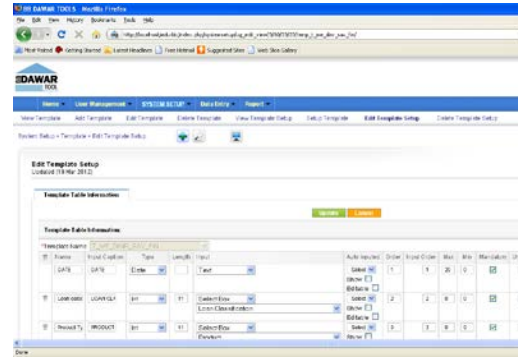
DAWAR TOOLS - Mozilla Firefox
File Edit View History Bookmarks Tools Help
http://localhost/dawar/index.php/system/setup/edit_template/1234/tmp_t_mt_dev_per_list/
Most Visited Getting Started Latest Headlines Free Hotmail Suggested Sites Web Slice Gallery

DAWAR TOOL

Home User Management SYSTEM SETUP Data Entry Report
View Template Add Template Edit Template Delete Template View Template Setup Setup Template Edit Template Setup Delete Template Setup

System Setup » Template » Edit Template Setup

Edit Template Setup
Updated (19 Mar 2012)

Template Table Information

Update Cancel

Template Table Information

Template Name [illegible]

| # | Name | Input Caption | Type | Length | Input | Auto Inputed | Order | Input Order | Max | Min | Mandatory |
|---|---|---|---|---|---|---|---|---|---|---|---|
| | DATE | DATE | Date | | Text | Select Show Editable | 1 | 1 | 25 | 0 | ☑ |
| | Loan clasi | LOAN CLA | Int | 11 | Select Box / Loan Classification | Select Show Editable | 2 | 2 | 0 | 0 | ☑ |
| | Product Ty | PRODUCT | Int | 11 | Select Box / Product | Select Show | 3 | 3 | 0 | 0 | ☑ |

Done